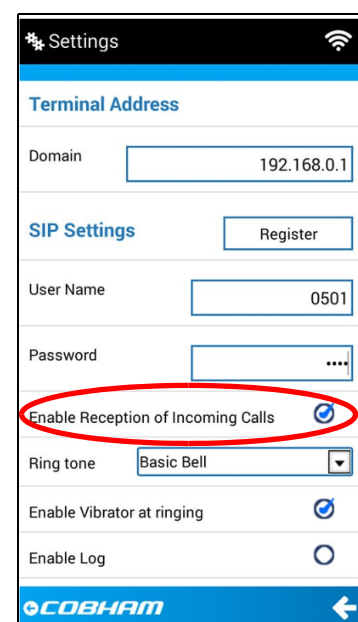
Settings

Terminal Address

Domain 192.168.0.1

SIP Settings Register

User Name 0501

Password ••••

Enable Reception of Incoming Calls

Ring tone Basic Bell

Enable Vibrator at ringing

Enable Log

COBHAM